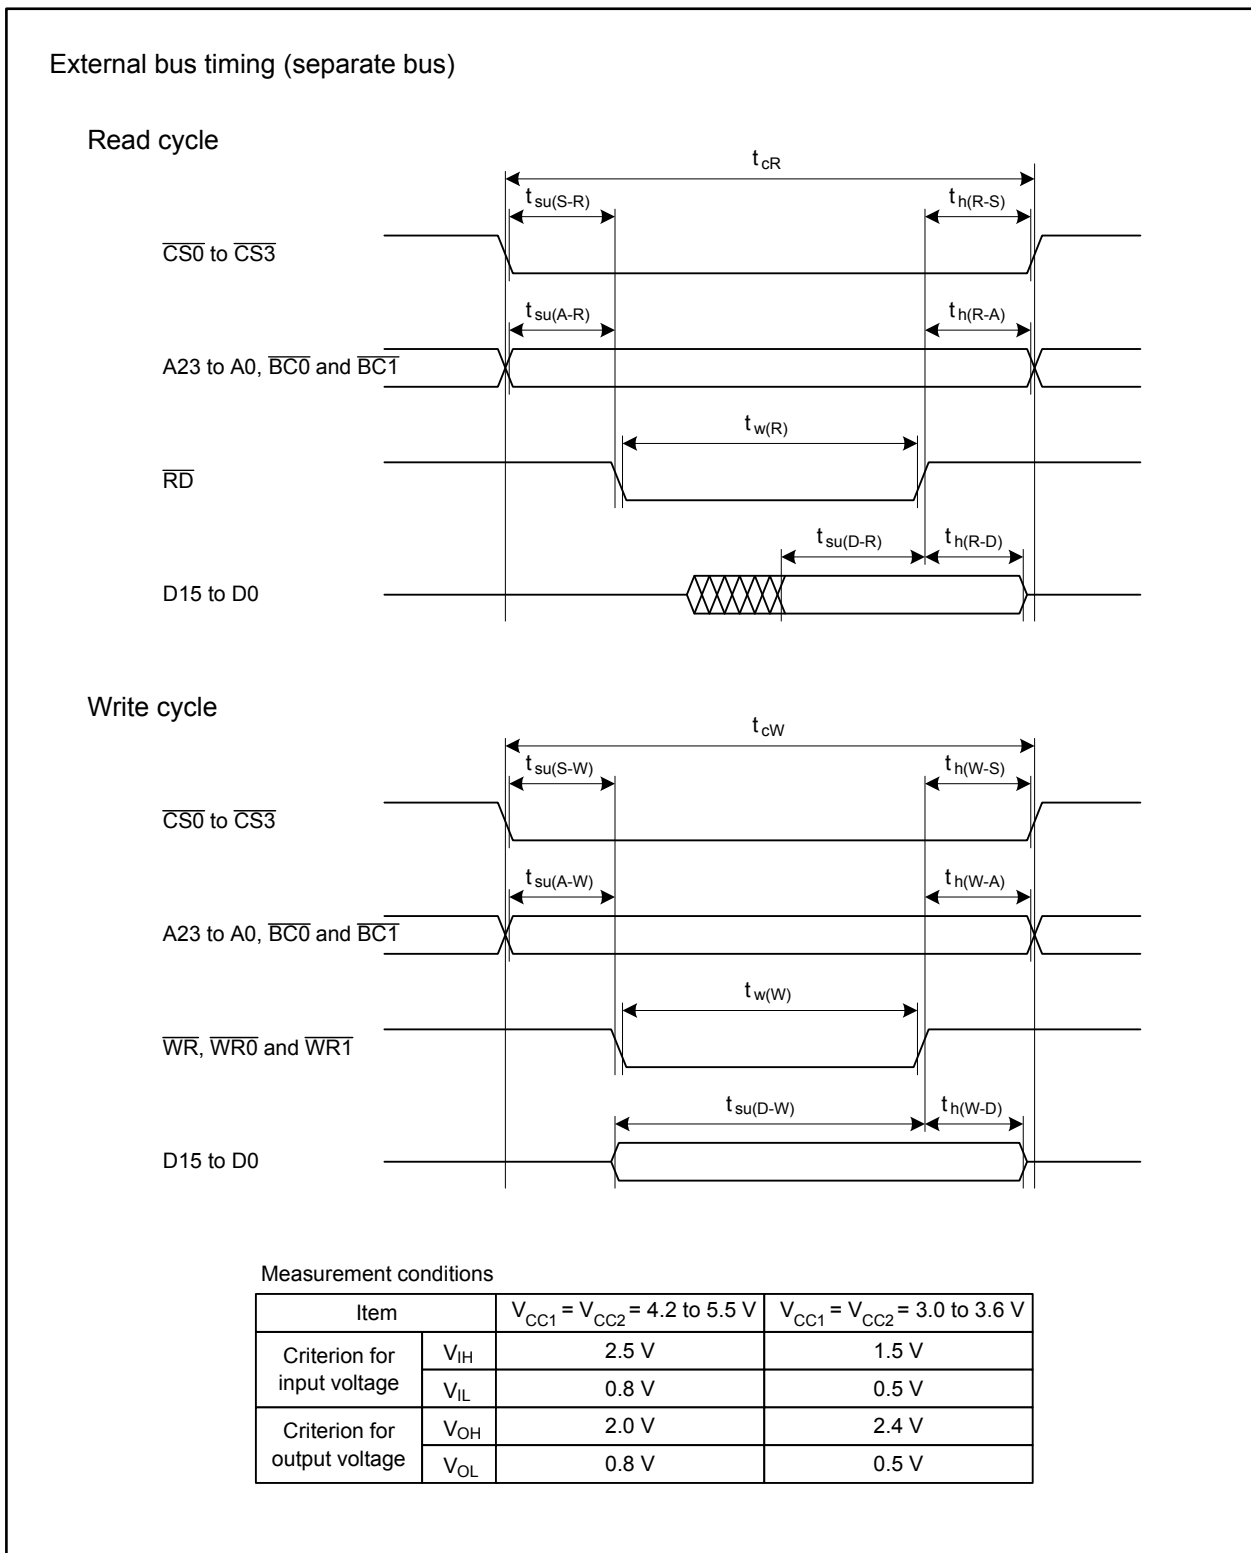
External bus timing (separate bus)

Read cycle

$t_{cR}$

$t_{su(S-R)}$

$t_{h(R-S)}$

$\overline{CS0}$ to $\overline{CS3}$

$t_{su(A-R)}$

$t_{h(R-A)}$

A23 to A0, $\overline{BC0}$ and $\overline{BC1}$

$t_{w(R)}$

$\overline{RD}$

$t_{su(D-R)}$

$t_{h(R-D)}$

D15 to D0

Write cycle

$t_{cW}$

$t_{su(S-W)}$

$t_{h(W-S)}$

$\overline{CS0}$ to $\overline{CS3}$

$t_{su(A-W)}$

$t_{h(W-A)}$

A23 to A0, $\overline{BC0}$ and $\overline{BC1}$

$t_{w(W)}$

$\overline{WR}$, $\overline{WR0}$ and $\overline{WR1}$

$t_{su(D-W)}$

$t_{h(W-D)}$

D15 to D0

Measurement conditions

| Item | | $V_{CC1} = V_{CC2} = 4.2$ to 5.5 V | $V_{CC1} = V_{CC2} = 3.0$ to 3.6 V |
|---|---|---|---|
| Criterion for input voltage | $V_{IH}$ | 2.5 V | 1.5 V |
| | $V_{IL}$ | 0.8 V | 0.5 V |
| Criterion for output voltage | $V_{OH}$ | 2.0 V | 2.4 V |
| | $V_{OL}$ | 0.8 V | 0.5 V |